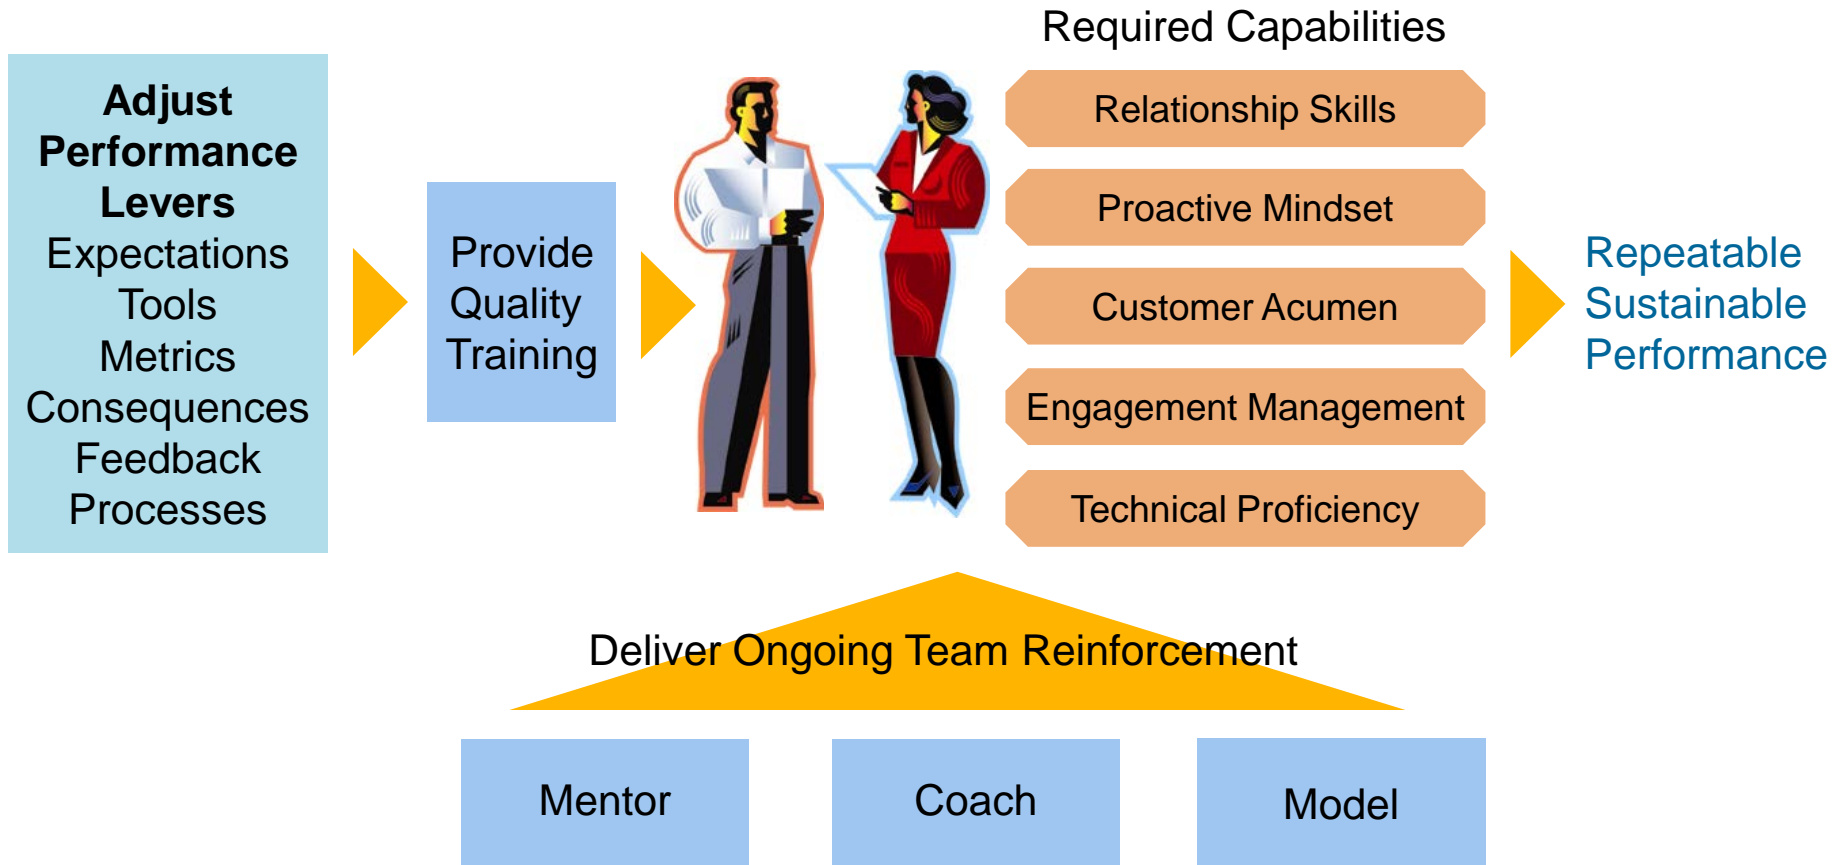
Adjust Performance Levers
Expectations
Tools
Metrics
Consequences
Feedback
Processes

Provide Quality Training

Required Capabilities

Relationship Skills

Proactive Mindset

Customer Acumen

Engagement Management

Technical Proficiency

Repeatable
Sustainable
Performance

Deliver Ongoing Team Reinforcement

Mentor

Coach

Model